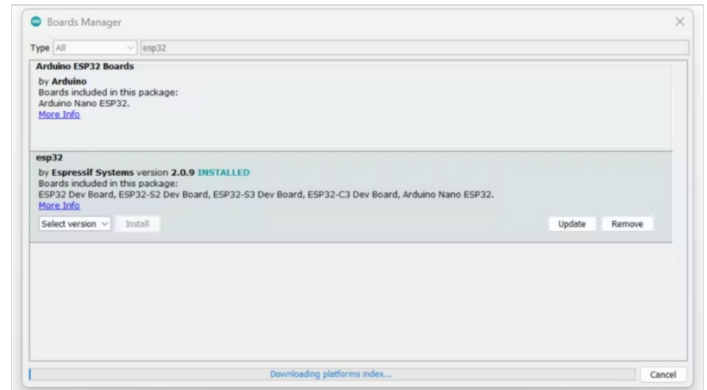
Boards Manager

Type All esp32

Arduino ESP32 Boards
by Arduino
Boards included in this package:
Arduino Nano ESP32.
More Info

esp32
by Espressif Systems version 2.0.9 INSTALLED
Boards included in this package:
ESP32 Dev Board, ESP32-S2 Dev Board, ESP32-S3 Dev Board, ESP32-C3 Dev Board, Arduino Nano ESP32.
More Info

Select version Install Update Remove

Downloading platforms index... Cancel